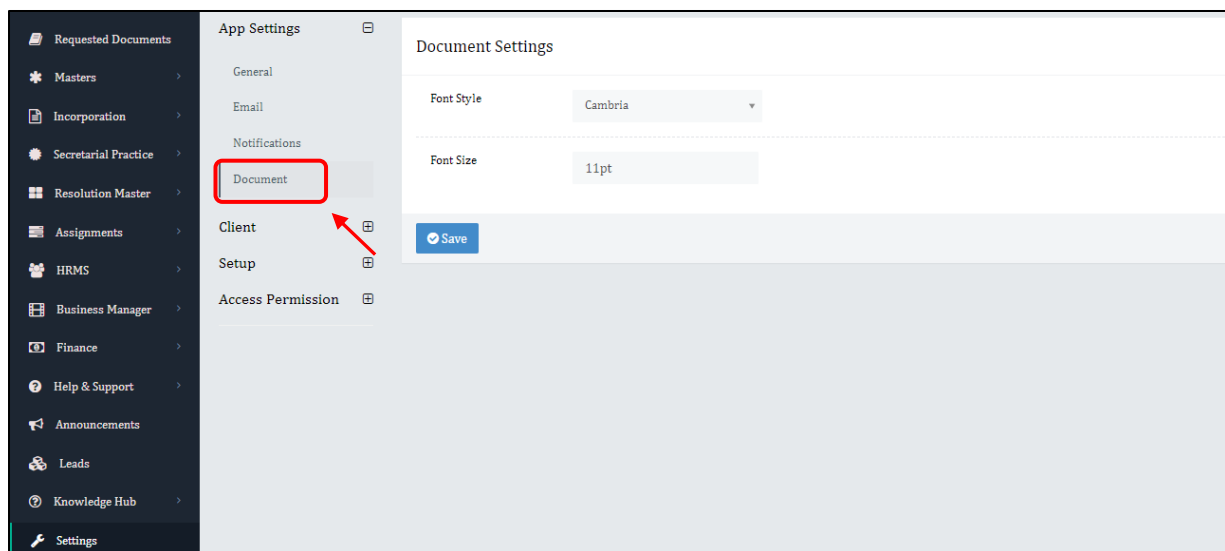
Requested Documents
Masters
Incorporation
Secretarial Practice
Resolution Master
Assignments
HRMS
Business Manager
Finance
Help & Support
Announcements
Leads
Knowledge Hub
Settings

App Settings ⊟
General
Email
Notifications
Document
Client ⊞
Setup ⊞
Access Permission ⊞

Document Settings

Font Style
Cambria

Font Size
11pt

Save